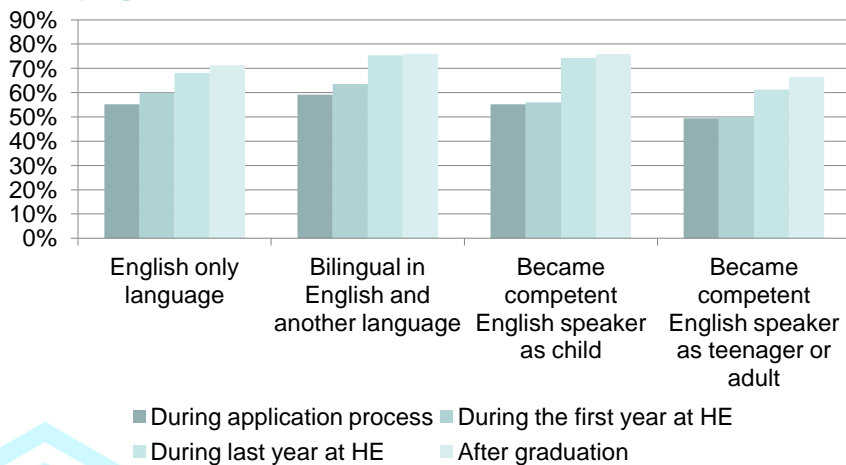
90%
80%
70%
60%
50%
40%
30%
20%
10%
0%

English only language

Bilingual in English and another language

Became competent English speaker as child

Became competent English speaker as teenager or adult

During application process
During the first year at HE
During last year at HE
After graduation